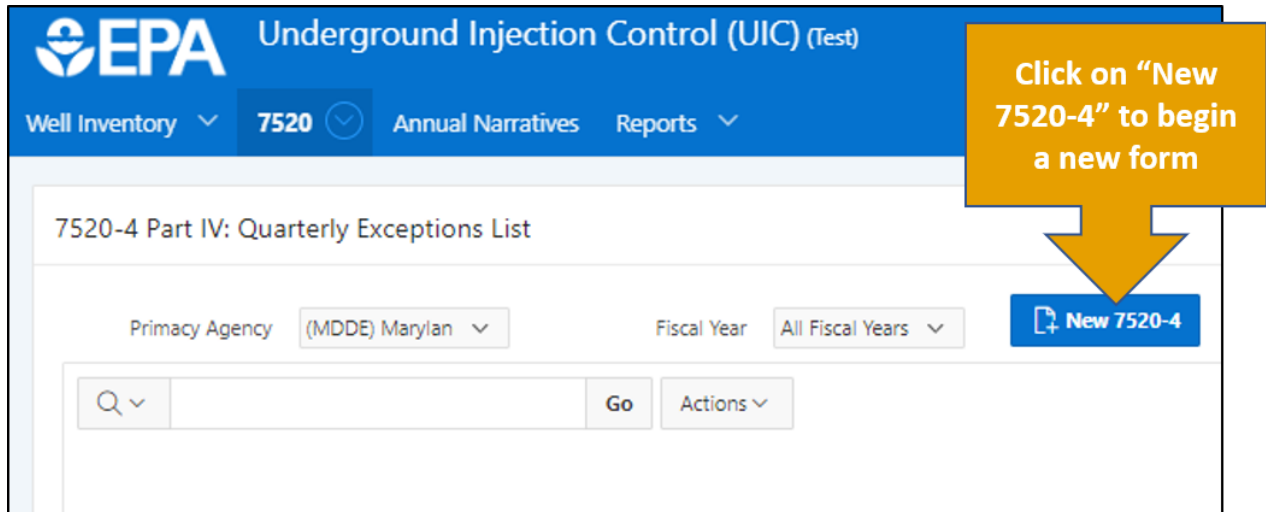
EPA Underground Injection Control (UIC) (Test)

Well Inventory 7520 Annual Narratives Reports

Click on “New 7520-4” to begin a new form

7520-4 Part IV: Quarterly Exceptions List

Primacy Agency (MDDE) Marylan

Fiscal Year All Fiscal Years

New 7520-4

Go

Actions